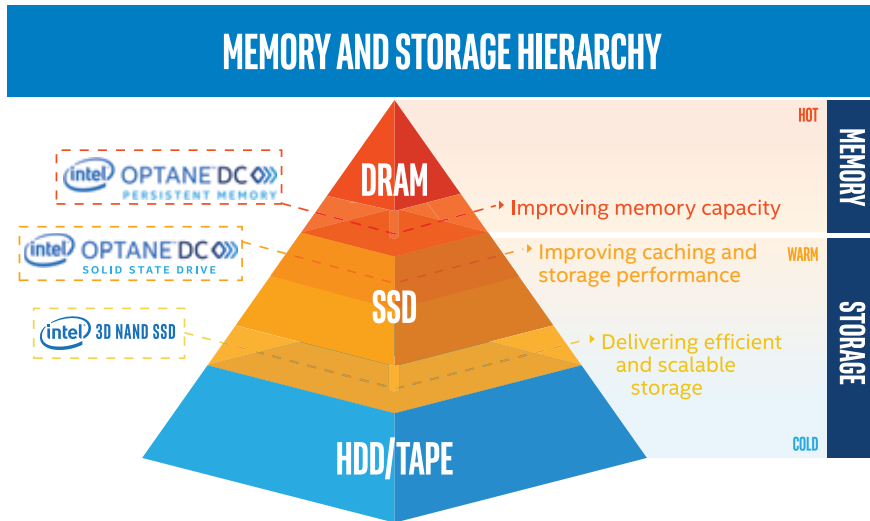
MEMORY AND STORAGE HIERARCHY

intel OPTANE DC
PERSISTENT MEMORY

intel OPTANE DC
SOLID STATE DRIVE

intel 3D NAND SSD

DRAM

SSD

HDD/TAPE

Improving memory capacity

Improving caching and storage performance

Delivering efficient and scalable storage

HOT

WARM

COLD

MEMORY

STORAGE